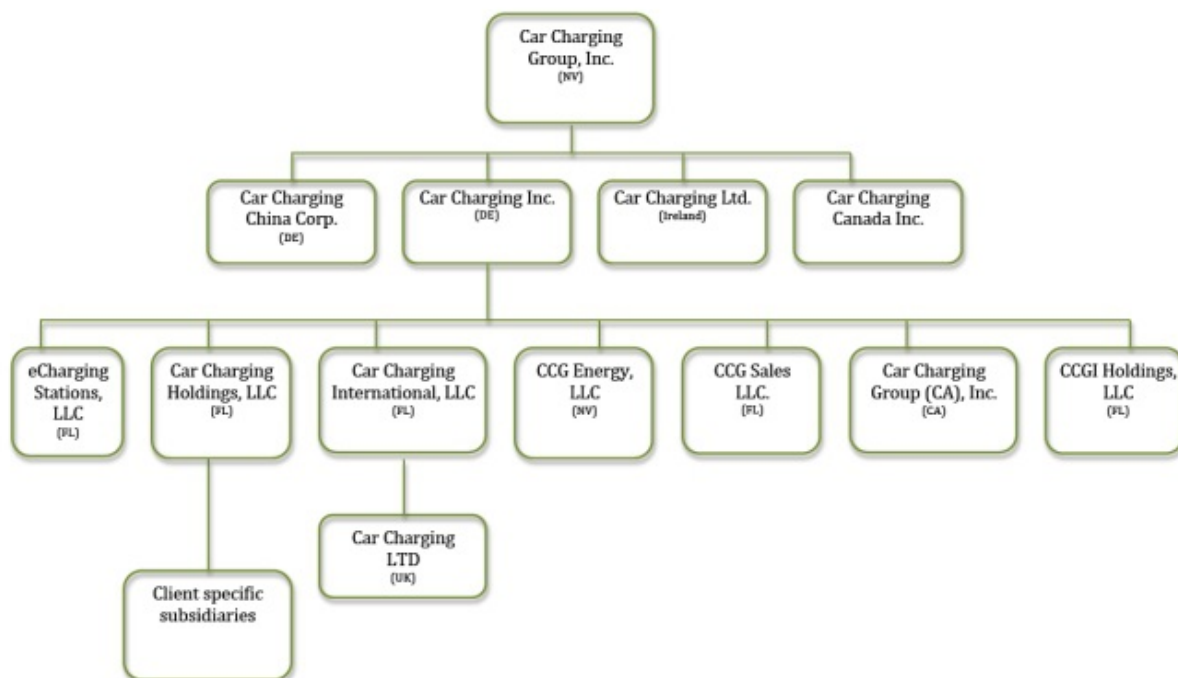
Car Charging Group, Inc.
(NV)

Car Charging China Corp.
(DE)

Car Charging Inc.
(DE)

Car Charging Ltd.
(Ireland)

Car Charging Canada Inc.

eCharging Stations, LLC
(FL)

Car Charging Holdings, LLC
(FL)

Car Charging International, LLC
(FL)

CCG Energy, LLC
(NV)

CCG Sales LLC.
(FL)

Car Charging Group (CA), Inc.
(CA)

CCGI Holdings, LLC
(FL)

Car Charging LTD
(UK)

Client specific subsidiaries